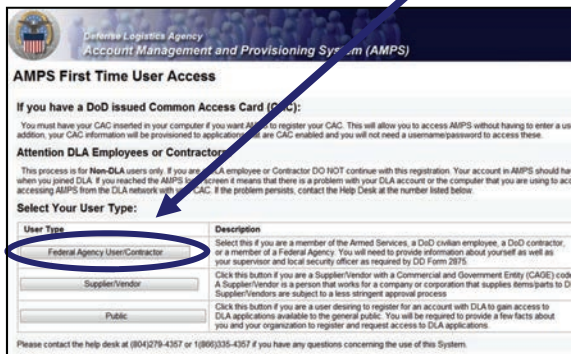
Defense Logistics Agency
Account Management and Provisioning System (AMPS)

AMPS First Time User Access

If you have a DoD issued Common Access Card (CAC):

You must have your CAC inserted in your computer if you want AMPS to register your CAC. This will allow you to access AMPS without having to enter a us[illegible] addition, your CAC information will be provisioned to applications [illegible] are CAC enabled and you will not need a username/password to access these.

Attention DLA Employees or Contractors

This process is for Non-DLA users only. If you are a DLA employee or Contractor DO NOT continue with this registration. Your account in AMPS should ha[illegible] when you joined DLA. If you reached the AMPS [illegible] screen it means that there is a problem with your DLA account or the computer that you are using to ac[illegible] accessing AMPS from the DLA network with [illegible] CAC. If the problem persists, contact the Help Desk at the number listed below.

Select Your User Type:

| User Type | Description |
|---|---|
| Federal Agency User/Contractor | Select this if you are a member of the Armed Services, a DoD civilian employee, a DoD contractor, or a member of a Federal Agency. You will need to provide information about yourself as well as your supervisor and local security officer as required by DD Form 2875. |
| Supplier/Vendor | Click this button if you are a Supplier/Vendor with a Commercial and Government Entity (CAGE) cod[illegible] A Supplier/Vendor is a person that works for a company or corporation that supplies items/parts to D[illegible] Supplier/Vendors are subject to a less stringent approval process |
| Public | Click this button if you are a user desiring to register for an account with DLA to gain access to DLA applications available to the general public. You will be required to provide a few facts about you and your organization to register and request access to DLA applications. |

Please contact the help desk at (804)279-4357 or 1(866)335-4357 if you have any questions concerning the use of this System.